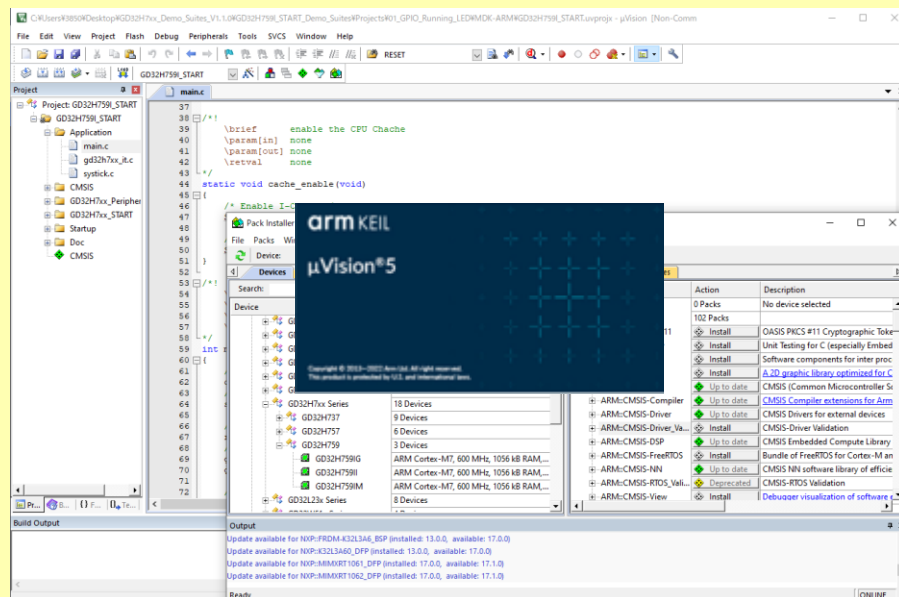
C:\Users\9850\Desktop\GD32H7xx_Demo_Suites_V1.1.0\GD32H759I_START_Demo_Suites\Projects\01_GPIO_Running_LED\MDK-ARM\GD32H759I_START.uvprojx - µVision [Non-Comm

File Edit View Project Flash Debug Peripherals Tools SVCS Window Help

RESET

GD32H759I_START

Project

Project: GD32H759I_START
GD32H759I_START
Application
main.c
gd32h7xx_it.c
systick.c
CMSIS
GD32H7xx_Peripher
GD32H7xx_START
Startup
Doc
CMSIS

Pr... B... {} F... 0→ Te...

main.c

37
38 /*!
39 \brief enable the CPU Chache
40 \param[in] none
41 \param[out] none
42 \retval none
43 */
44 static void cache_enable(void)
45 {
46 /* Enable I-C
47
48
49
50
51 }
52
53 /*!
54
55
56
57 */
58 int m
59 {
60
61
62
63
64
65
66
67
68
69
70
71
72

Pack Installer

File Packs Wi

Device:

Devices

Search:

Device

GD32H7xx Series | 18 Devices
GD32H737 | 9 Devices
GD32H757 | 6 Devices
GD32H759 | 3 Devices
GD32H759IG | ARM Cortex-M7, 600 MHz, 1056 kB RAM,...
GD32H759II | ARM Cortex-M7, 600 MHz, 1056 kB RAM,...
GD32H759IM | ARM Cortex-M7, 600 MHz, 1056 kB RAM,...
GD32L23x Series | 8 Devices

arm KEIL

µVision®5

Copyright © 2013–2022 Arm Ltd. All rights reserved.
This product is protected by U.S. and international laws.

| | Action | Description |
|---|---|---|
| | 0 Packs | No device selected |
| | 102 Packs | |
| 11 | Install | OASIS PKCS #11 Cryptographic Toke |
| | Install | Unit Testing for C (especially Embed |
| | Install | Software components for inter proc |
| | Install | A 2D graphic library optimized for C |
| | Up to date | CMSIS (Common Microcontroller So |
| ARM::CMSIS-Compiler | Up to date | CMSIS Compiler extensions for Arm |
| ARM::CMSIS-Driver | Up to date | CMSIS Drivers for external devices |
| ARM::CMSIS-Driver_Va... | Up to date | CMSIS-Driver Validation |
| ARM::CMSIS-DSP | Up to date | CMSIS Embedded Compute Library |
| ARM::CMSIS-FreeRTOS | Up to date | Bundle of FreeRTOS for Cortex-M an |
| ARM::CMSIS-NN | Up to date | CMSIS NN software library of efficie |
| ARM::CMSIS-RTOS_Vali... | Deprecated | CMSIS-RTOS Validation |
| ARM::CMSIS-View | Install | Debugger visualization of software e |

Output

Update available for NXP::FRDM-K32L3A6_BSP (installed: 13.0.0, available: 17.0.0)
Update available for NXP::K32L3A60_DFP (installed: 13.0.0, available: 17.0.0)
Update available for NXP::MIMXRT1061_DFP (installed: 17.0.0, available: 17.1.0)
Update available for NXP::MIMXRT1062_DFP (installed: 17.0.0, available: 17.1.0)

Ready

ONLINE

Build Output